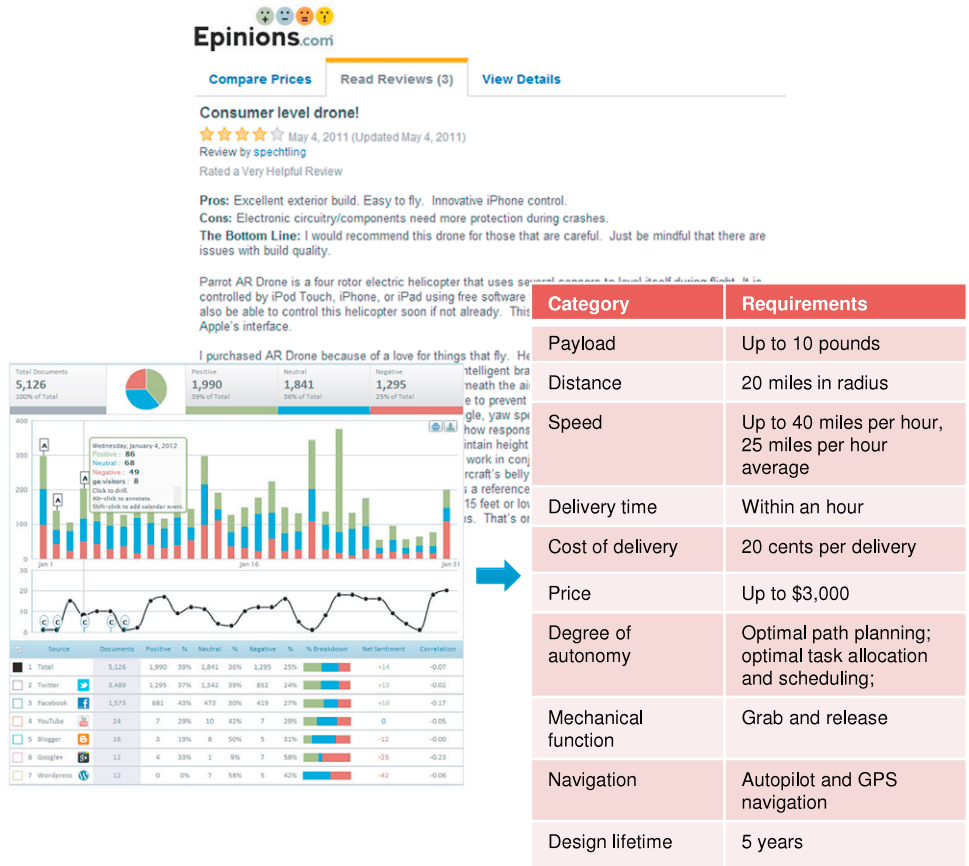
Epinions.com

Compare Prices | Read Reviews (3) | View Details

Consumer level drone!

May 4, 2011 (Updated May 4, 2011)

Review by spechtling

Rated a Very Helpful Review

Pros: Excellent exterior build. Easy to fly. Innovative iPhone control.

Cons: Electronic circuitry/components need more protection during crashes.

The Bottom Line: I would recommend this drone for those that are careful. Just be mindful that there are issues with build quality.

Parrot AR Drone is a four rotor electric helicopter that uses several sensors to level itself during flight. It is controlled by iPod Touch, iPhone, or iPad using free software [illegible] also be able to control this helicopter soon if not already. This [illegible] Apple's interface.

I purchased AR Drone because of a love for things that fly. He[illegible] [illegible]ntelligent bra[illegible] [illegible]neath the ai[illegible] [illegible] to prevent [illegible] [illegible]gle, yaw spe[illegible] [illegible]how respons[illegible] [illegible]ntain height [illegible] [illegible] work in conj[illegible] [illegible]rcraft's belly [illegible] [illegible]s a reference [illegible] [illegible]15 feet or lo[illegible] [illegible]s. That's or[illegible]

| Total Documents 5,126 100% of Total | Positive 1,990 39% of Total | Neutral 1,841 36% of Total | Negative 1,295 25% of Total |
|---|---|---|---|

Wednesday, January 4, 2012
Positive : 86
Neutral : 68
Negative : 49
ga:visitors : 8
Click to drill.
Alt-click to annotate.
Shift-click to add calendar event.

400 300 200 100 0
Jan 1 Jan 16 Jan 31
30 20 10 0

| | Source | Documents | Positive | % | Neutral | % | Negative | % | % Breakdown | Net Sentiment | Correlation |
|---|---|---|---|---|---|---|---|---|---|---|---|
| 1 | Total | 5,126 | 1,990 | 39% | 1,841 | 36% | 1,295 | 25% | | +14 | -0.07 |
| 2 | Twitter | 3,489 | 1,295 | 37% | 1,342 | 39% | 852 | 24% | | +13 | -0.02 |
| 3 | Facebook | 1,573 | 681 | 43% | 473 | 30% | 419 | 27% | | +10 | -0.17 |
| 4 | YouTube | 24 | 7 | 29% | 10 | 42% | 7 | 29% | | 0 | -0.05 |
| 5 | Blogger | 16 | 3 | 19% | 8 | 50% | 5 | 31% | | -12 | -0.00 |
| 6 | Google+ | 12 | 4 | 33% | 1 | 9% | 7 | 58% | | -25 | -0.23 |
| 7 | Wordpress | 12 | 0 | 0% | 7 | 58% | 5 | 42% | | -42 | -0.06 |

| Category | Requirements |
|---|---|
| Payload | Up to 10 pounds |
| Distance | 20 miles in radius |
| Speed | Up to 40 miles per hour, 25 miles per hour average |
| Delivery time | Within an hour |
| Cost of delivery | 20 cents per delivery |
| Price | Up to $3,000 |
| Degree of autonomy | Optimal path planning; optimal task allocation and scheduling; |
| Mechanical function | Grab and release |
| Navigation | Autopilot and GPS navigation |
| Design lifetime | 5 years |